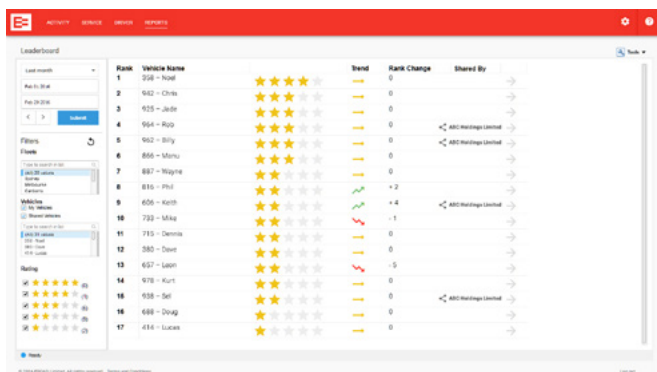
ACTIVITY SERVICE DRIVER REPORTS

Leaderboard

Tools

Last month

Submit

Filters

Fleets

Type to search in list

Vehicles

My Vehicles

Shared Vehicles

Type to search in list

Rating

| Rank | Vehicle Name | Trend | Rank Change | Shared By |
|---|---|---|---|---|
| 1 | 358 – Noel | → | 0 | |
| 2 | 942 – Chris | → | 0 | |
| 3 | 925 – Jade | → | 0 | |
| 4 | 994 – Rob | → | 0 | ABC Holdings Limited |
| 5 | 962 – Billy | → | 0 | ABC Holdings Limited |
| 6 | 866 – Manu | → | 0 | |
| 7 | 887 – Wayne | → | 0 | |
| 8 | 816 – Phil | ↗ | + 2 | |
| 9 | 606 – Keith | ↗ | + 4 | ABC Holdings Limited |
| 10 | 733 – Mike | ↘ | - 1 | |
| 11 | 715 – Dennis | → | 0 | |
| 12 | 380 – Dave | → | 0 | |
| 13 | 657 – Leon | ↘ | - 5 | |
| 14 | 978 – Kurt | → | 0 | |
| 15 | 938 – Sel | → | 0 | ABC Holdings Limited |
| 16 | 688 – Doug | → | 0 | |
| 17 | 414 – Lucas | → | 0 | |

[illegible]